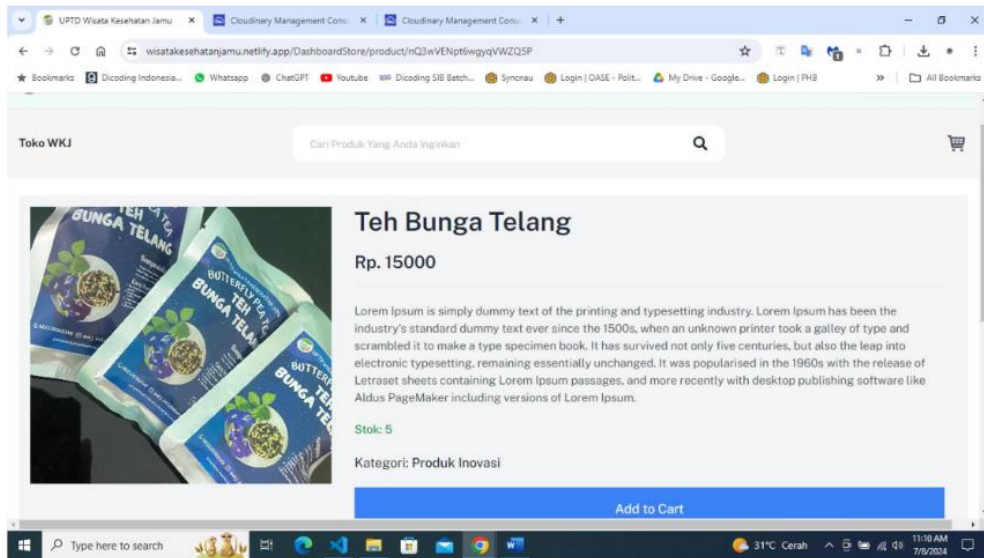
UPTD Wisata Kesehatan Jamu × Cloudinary Management Cons × Cloudinary Management Cons × +

wisatakesehatanjamu.netlify.app/DashboardStore/product/nQ3wVENpt6wgyqVWZQ5P

Bookmarks Dicoding Indonesia... Whatsapp ChatGPT Youtube Dicoding SIB Batch... Syncnau Login | OASE - Polit... My Drive - Google... Login | PHB » All Bookmarks

Toko WKJ

Cari Produk Yang Anda Inginkan

TEH BUNGA TELANG

BUTTERFLY PEA TEA TEH BUNGA TELANG

BUTTERFLY PEA TEA TEH BUNGA TELANG

Teh Bunga Telang

Rp. 15000

Lorem Ipsum is simply dummy text of the printing and typesetting industry. Lorem Ipsum has been the industry's standard dummy text ever since the 1500s, when an unknown printer took a galley of type and scrambled it to make a type specimen book. It has survived not only five centuries, but also the leap into electronic typesetting, remaining essentially unchanged. It was popularised in the 1960s with the release of Letraset sheets containing Lorem Ipsum passages, and more recently with desktop publishing software like Aldus PageMaker including versions of Lorem Ipsum.

Stok: 5

Kategori: Produk Inovasi

Add to Cart

Type here to search

31°C Cerah

11:10 AM 7/8/2024